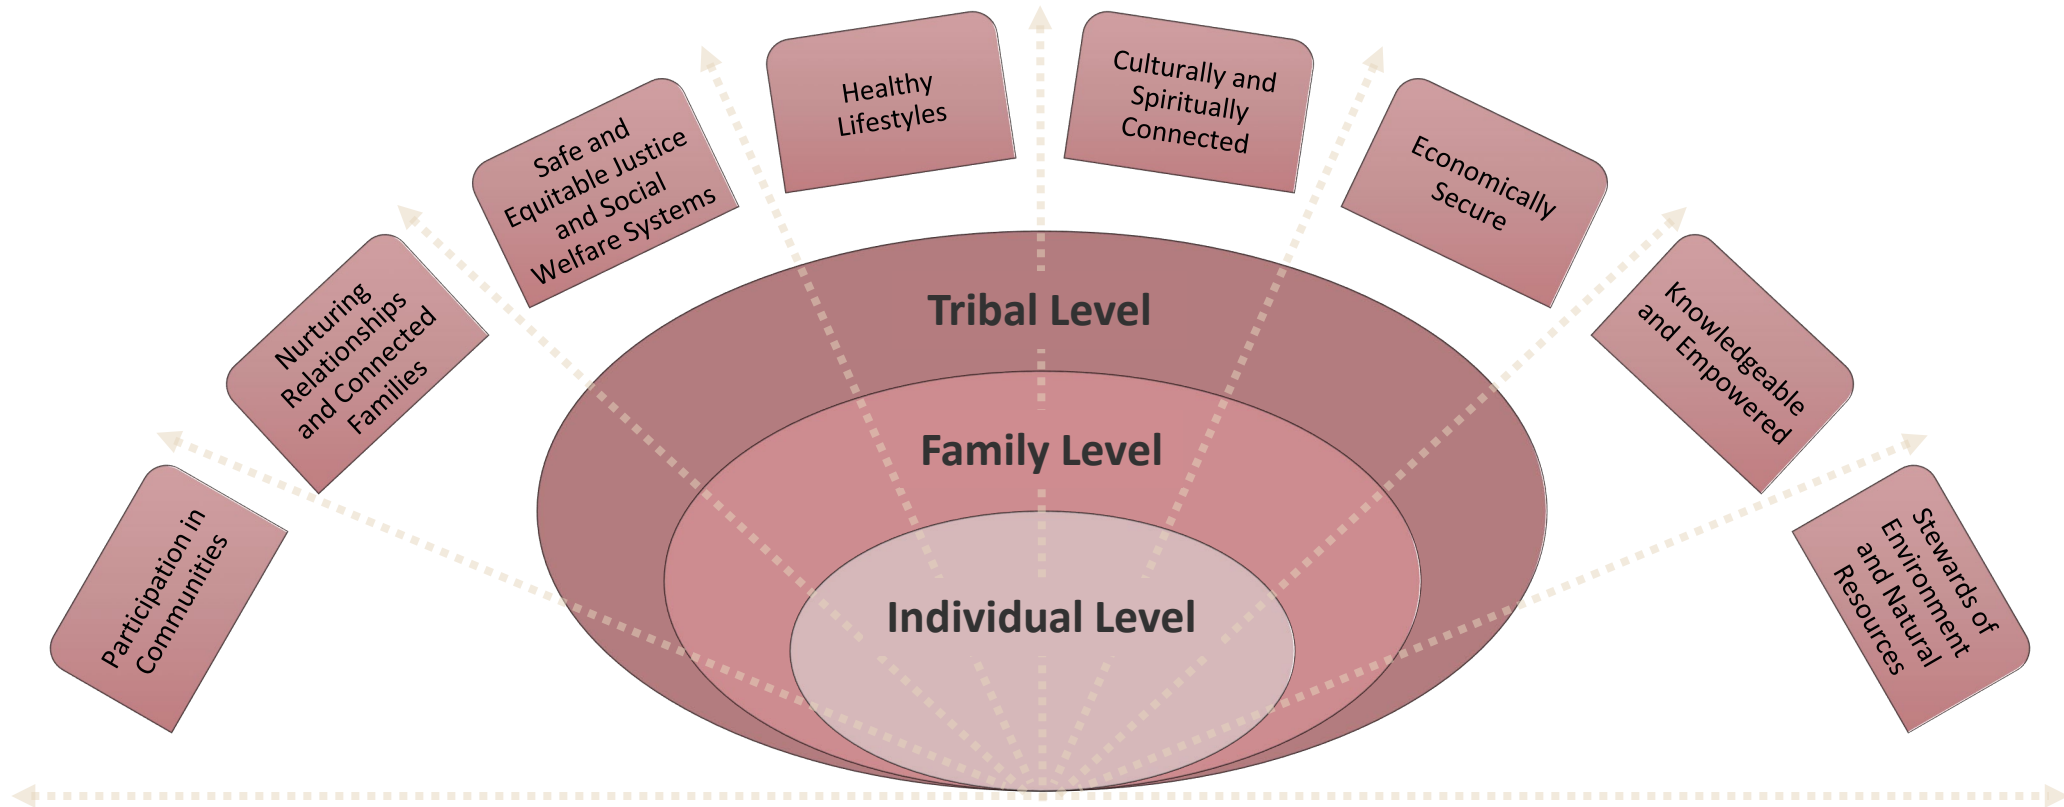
Participation in Communities

Nurturing Relationships and Connected Families

Safe and Equitable Justice and Social Welfare Systems

Healthy Lifestyles

Culturally and Spiritually Connected

Economically Secure

Knowledgeable and Empowered

Stewards of Environment and Natural Resources

Tribal Level

Family Level

Individual Level